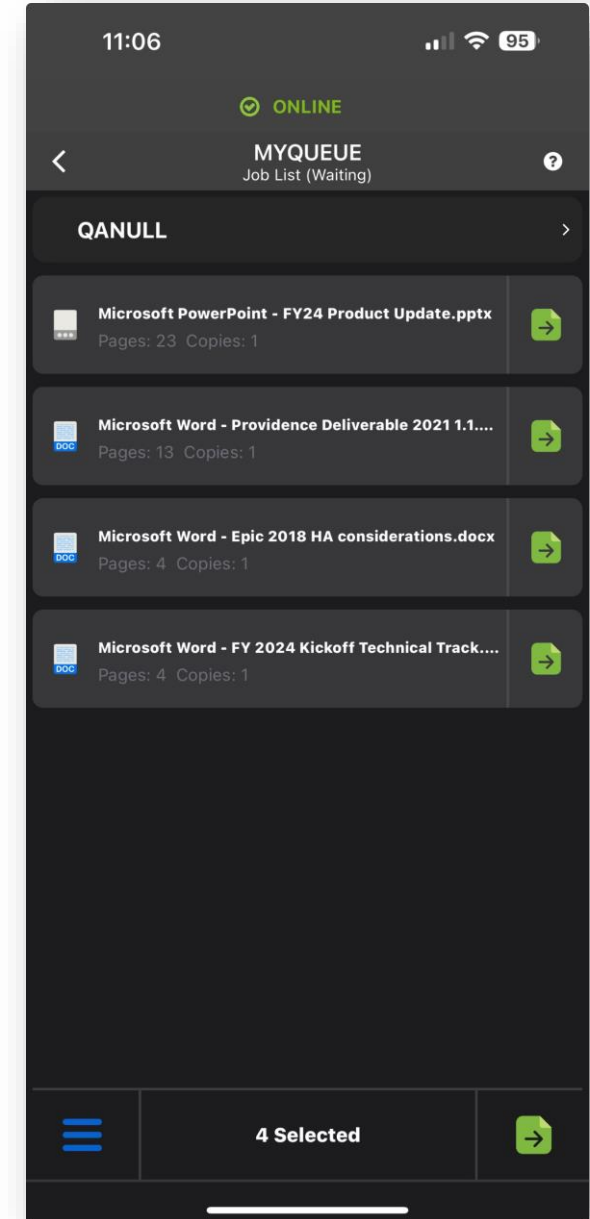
11:06

95

ONLINE

MYQUEUE
Job List (Waiting)

QANULL

Microsoft PowerPoint - FY24 Product Update.pptx
Pages: 23 Copies: 1

DOC
Microsoft Word - Providence Deliverable 2021 1.1....
Pages: 13 Copies: 1

DOC
Microsoft Word - Epic 2018 HA considerations.docx
Pages: 4 Copies: 1

DOC
Microsoft Word - FY 2024 Kickoff Technical Track....
Pages: 4 Copies: 1

4 Selected